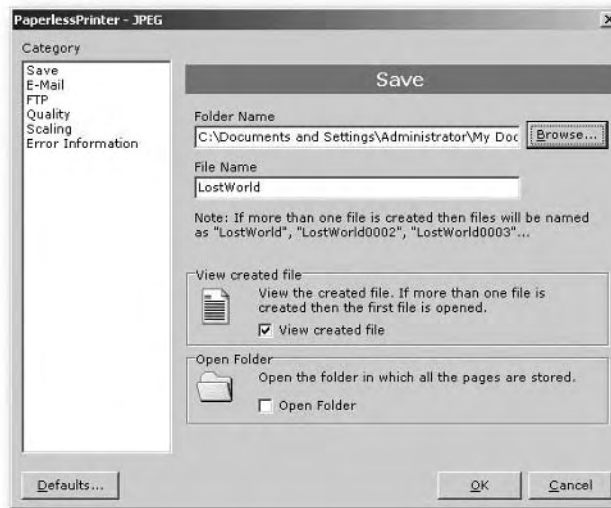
PaperlessPrinter - JPEG

×

Category

Save
E-Mail
FTP
Quality
Scaling
Error Information

Save

Folder Name

C:\Documents and Settings\Administrator\My Doc

Browse...

File Name

LostWorld

Note: If more than one file is created then files will be named as "LostWorld", "LostWorld0002", "LostWorld0003"...

View created file

View the created file. If more than one file is created then the first file is opened.

☑ View created file

Open Folder

Open the folder in which all the pages are stored.

☐ Open Folder

Defaults...

OK

Cancel